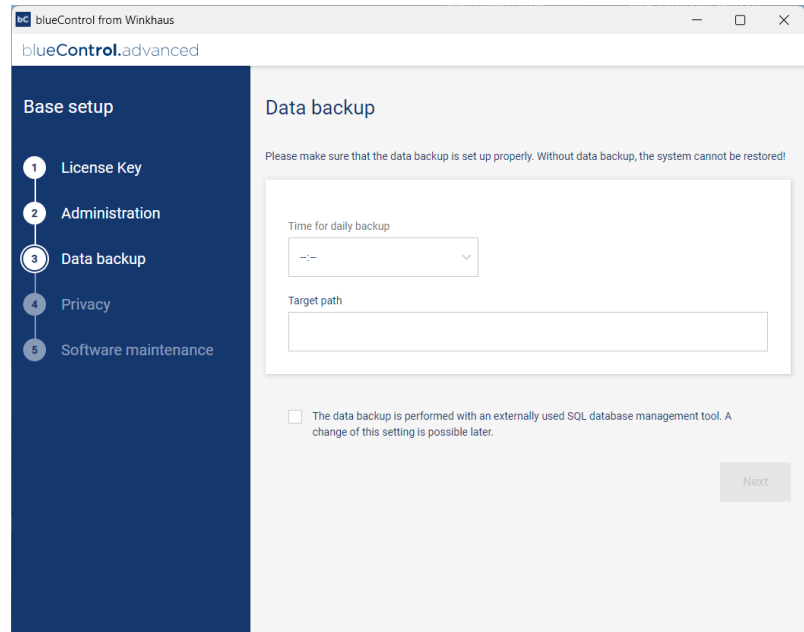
bC blueControl from Winkhaus

blueControl.advanced

Base setup

1 License Key

2 Administration

3 Data backup

4 Privacy

5 Software maintenance

Data backup

Please make sure that the data backup is set up properly. Without data backup, the system cannot be restored!

Time for daily backup

--:--

Target path

The data backup is performed with an externally used SQL database management tool. A change of this setting is possible later.

Next